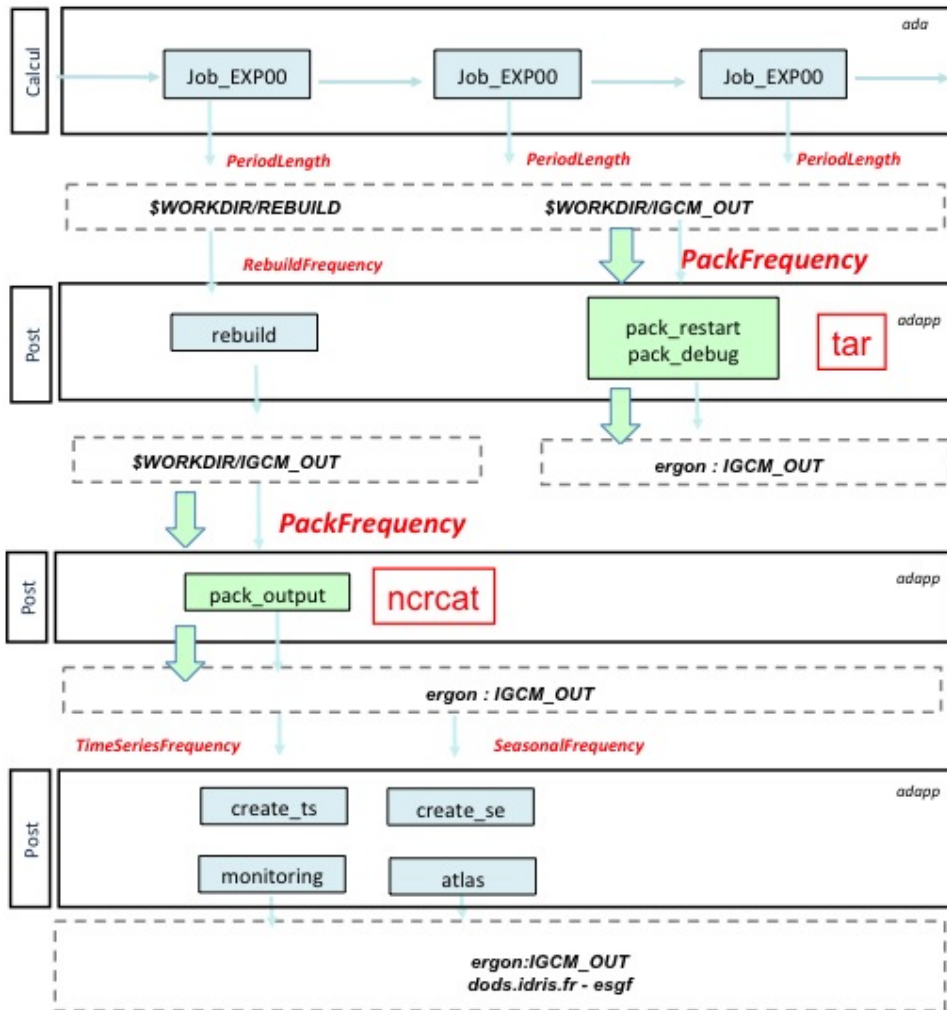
Calcul

ada

Job_EXP00

Job_EXP00

Job_EXP00

PeriodLength

PeriodLength

PeriodLength

$WORKDIR/REBUILD

$WORKDIR/IGCM_OUT

RebuildFrequency

PackFrequency

Post

rebuild

pack_restart
pack_debug

tar

adapp

$WORKDIR/IGCM_OUT

ergon : IGCM_OUT

PackFrequency

Post

pack_output

ncrcat

adapp

ergon : IGCM_OUT

TimeSeriesFrequency

SeasonalFrequency

Post

adapp

create_ts

create_se

monitoring

atlas

ergon:IGCM_OUT
dods.idris.fr - esgf